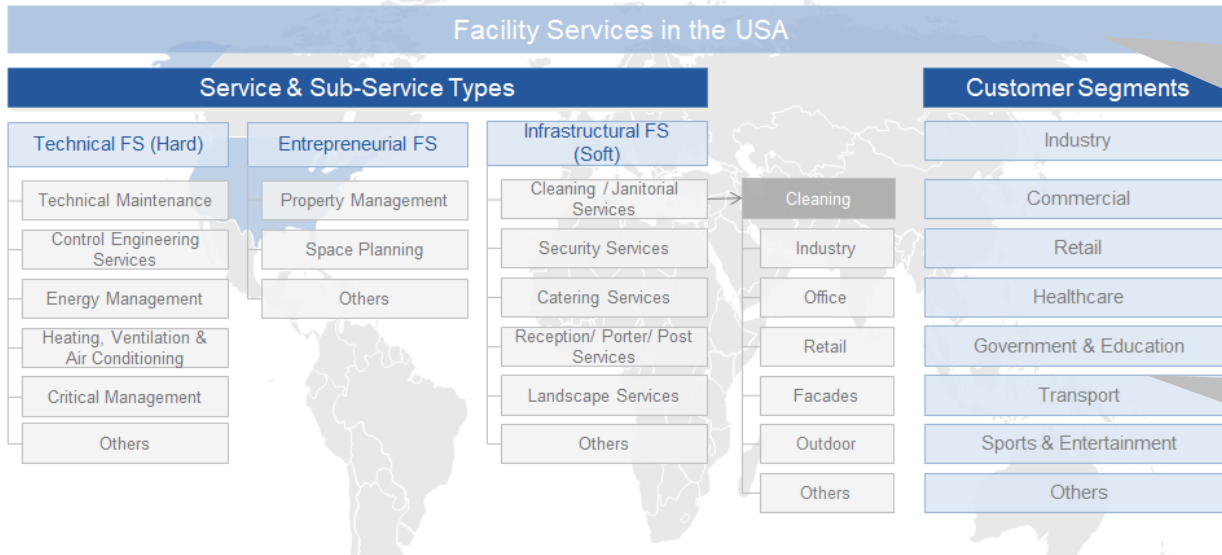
Facility Services in the USA

Service & Sub-Service Types

Technical FS (Hard)

Technical Maintenance

Control Engineering Services

Energy Management

Heating, Ventilation & Air Conditioning

Critical Management

Others

Entrepreneurial FS

Property Management

Space Planning

Others

Infrastructural FS (Soft)

Cleaning / Janitorial Services

Security Services

Catering Services

Reception/ Porter/ Post Services

Landscape Services

Others

Cleaning

Industry

Office

Retail

Facades

Outdoor

Others

Customer Segments

Industry

Commercial

Retail

Healthcare

Government & Education

Transport

Sports & Entertainment

Others